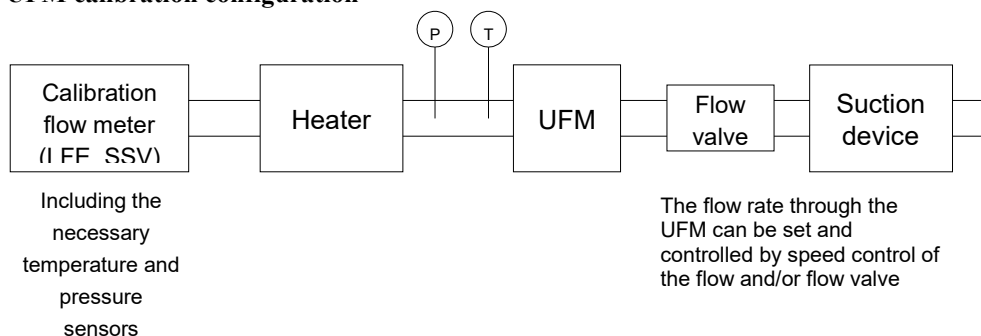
UFM calibration configuration

P

T

Calibration flow meter (LFE, SSV)

Heater

UFM

Flow valve

Suction device

Including the necessary temperature and pressure sensors

The flow rate through the UFM can be set and controlled by speed control of the flow and/or flow valve